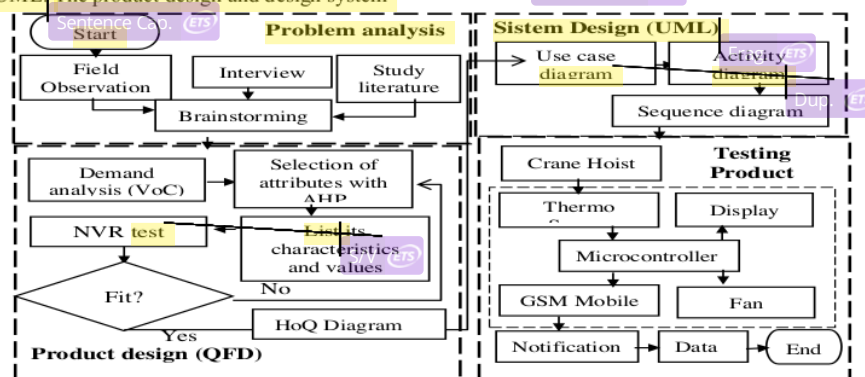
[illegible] The product design and design system

Sentence Cap.

ETS

Start

Problem analysis

Field Observation

Interview

Study literature

Brainstorming

Sistem Design (UML)

Use case diagram

Activity diagram

Dup.

Sequence diagram

Demand analysis (VoC)

Selection of attributes with AHP

NVR test

List its characteristics and values

S/V

Fit?

No

Yes

HoQ Diagram

Product design (QFD)

Testing Product

Crane Hoist

Thermo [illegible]

Display

Microcontroller

GSM Mobile

Fan

Notification

Data

End